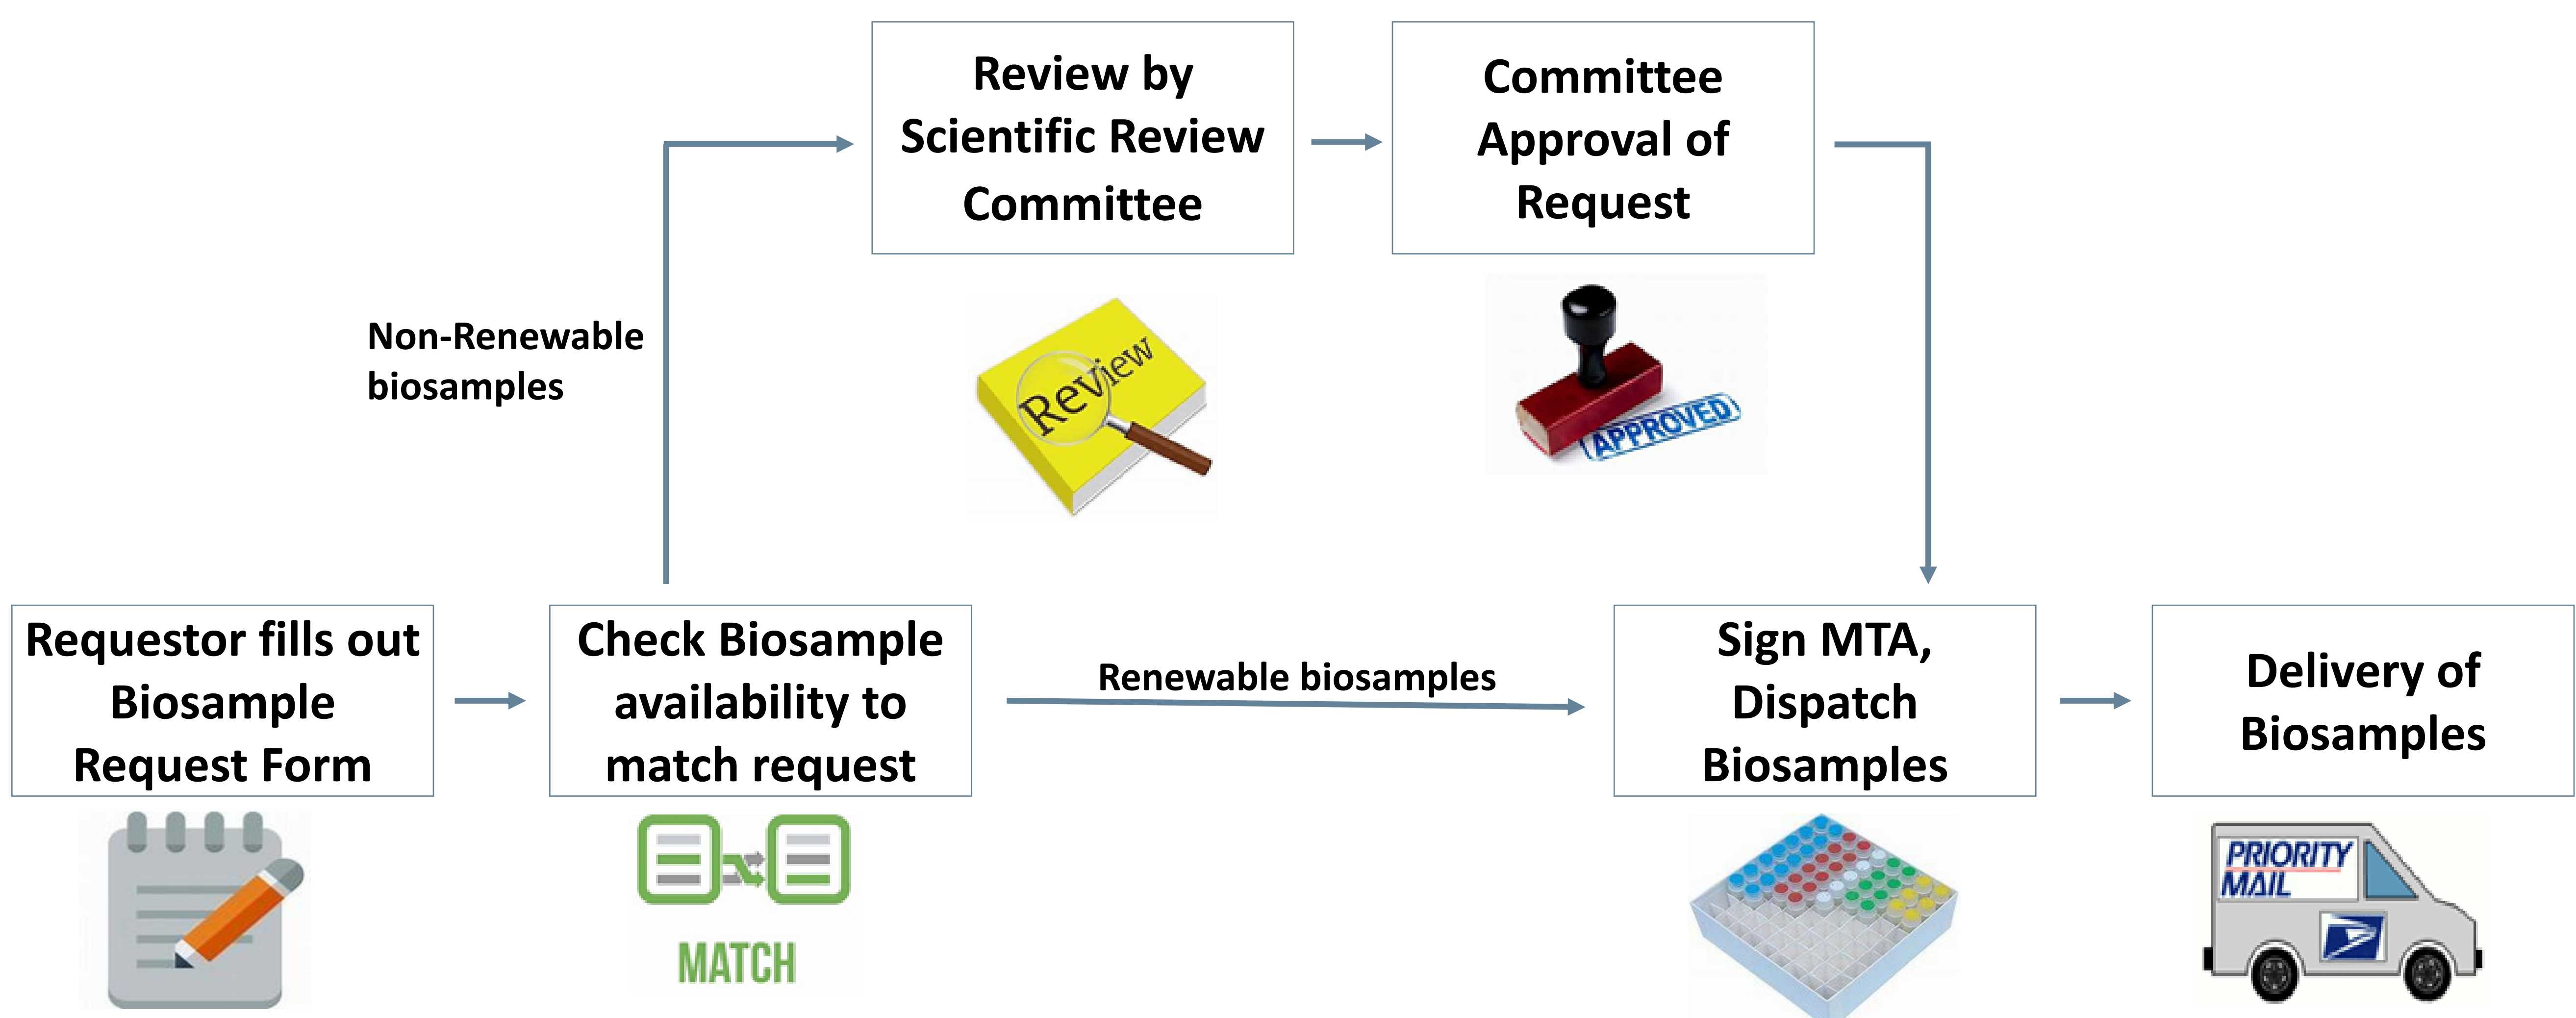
Review by Scientific Review Committee

Committee Approval of Request

Non-Renewable biosamples

Review

Review

APPROVED

Requestor fills out Biosample Request Form

Check Biosample availability to match request

Renewable biosamples

Sign MTA, Dispatch Biosamples

Delivery of Biosamples

MATCH

PRIORITY MAIL